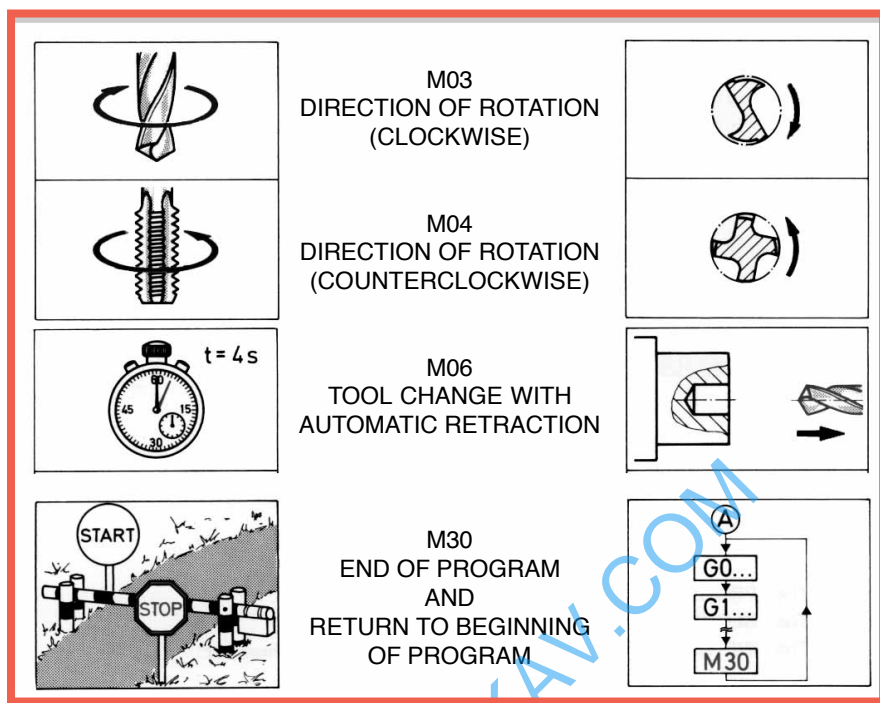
M03
DIRECTION OF ROTATION
(CLOCKWISE)

M04
DIRECTION OF ROTATION
(COUNTERCLOCKWISE)

t = 4s

60
45
15
30

M06
TOOL CHANGE WITH
AUTOMATIC RETRACTION

START

STOP

M30
END OF PROGRAM
AND
RETURN TO BEGINNING
OF PROGRAM

A

G0...

G1...

M30

AV.COM